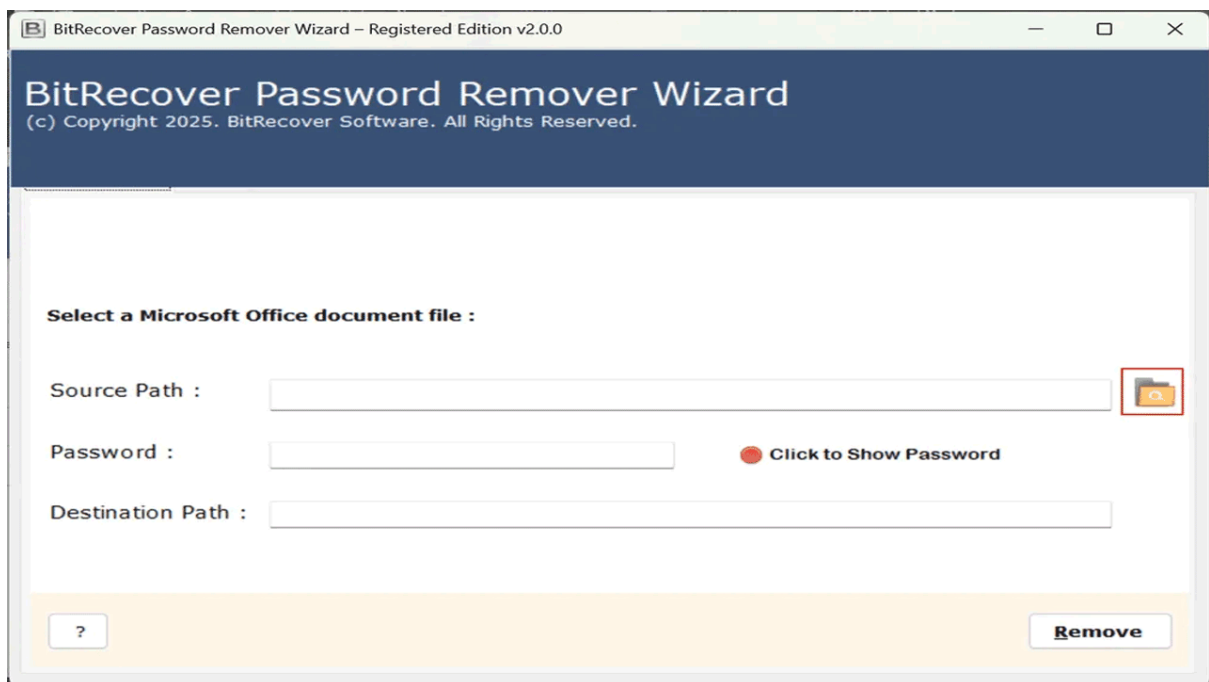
B BitRecover Password Remover Wizard – Registered Edition v2.0.0

BitRecover Password Remover Wizard
(c) Copyright 2025. BitRecover Software. All Rights Reserved.

Select a Microsoft Office document file :

Source Path :

Password :

Click to Show Password

Destination Path :

?

Remove